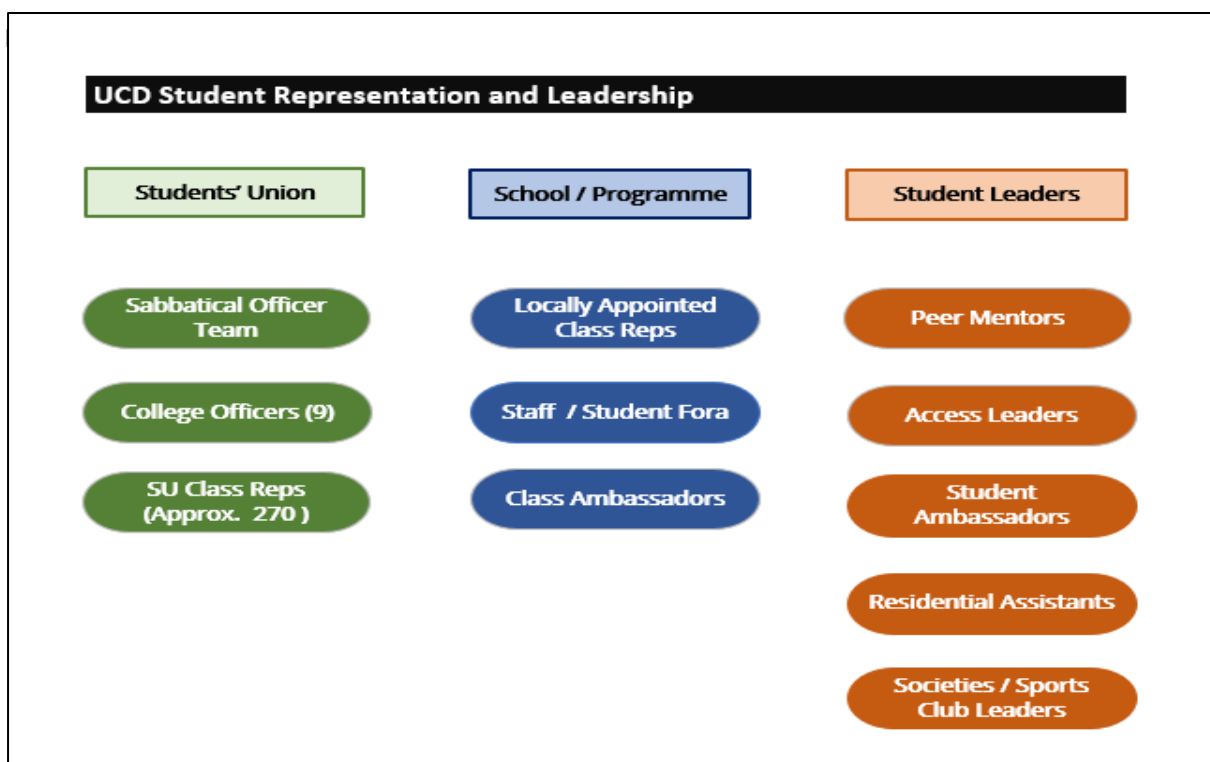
UCD Student Representation and Leadership

Students' Union

Sabbatical Officer Team

College Officers (9)

SU Class Reps (Approx. 270 )

School / Programme

Locally Appointed Class Reps

Staff / Student Fora

Class Ambassadors

Student Leaders

Peer Mentors

Access Leaders

Student Ambassadors

Residential Assistants

Societies / Sports Club Leaders